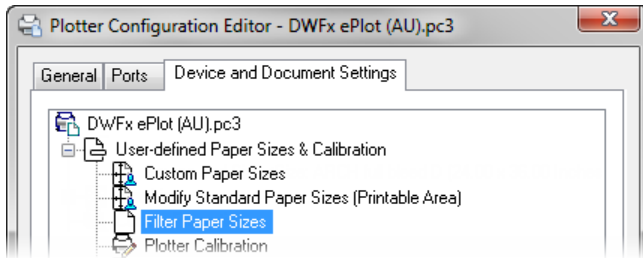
Plotter Configuration Editor - DWFx ePlot (AU).pc3

General | Ports | Device and Document Settings

DWFx ePlot (AU).pc3
User-defined Paper Sizes & Calibration
Custom Paper Sizes
Modify Standard Paper Sizes (Printable Area)
Filter Paper Sizes
Plotter Calibration